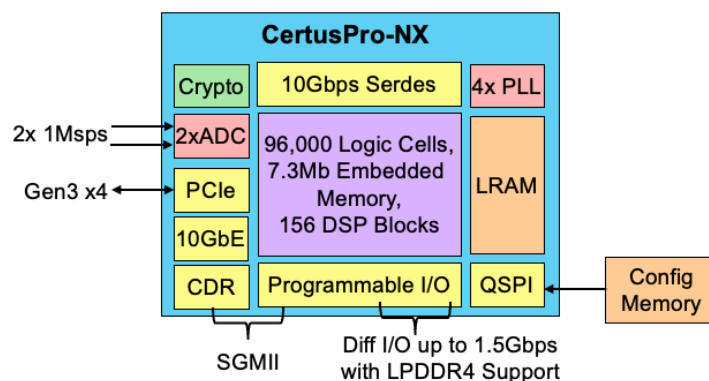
CertusPro-NX

Crypto

10Gbps Serdes

4x PLL

2x 1Msps

2xADC

96,000 Logic Cells, 7.3Mb Embedded Memory, 156 DSP Blocks

LRAM

Gen3 x4

PCIe

10GbE

CDR

Programmable I/O

QSPI

Config Memory

SGMII

Diff I/O up to 1.5Gbps with LPDDR4 Support